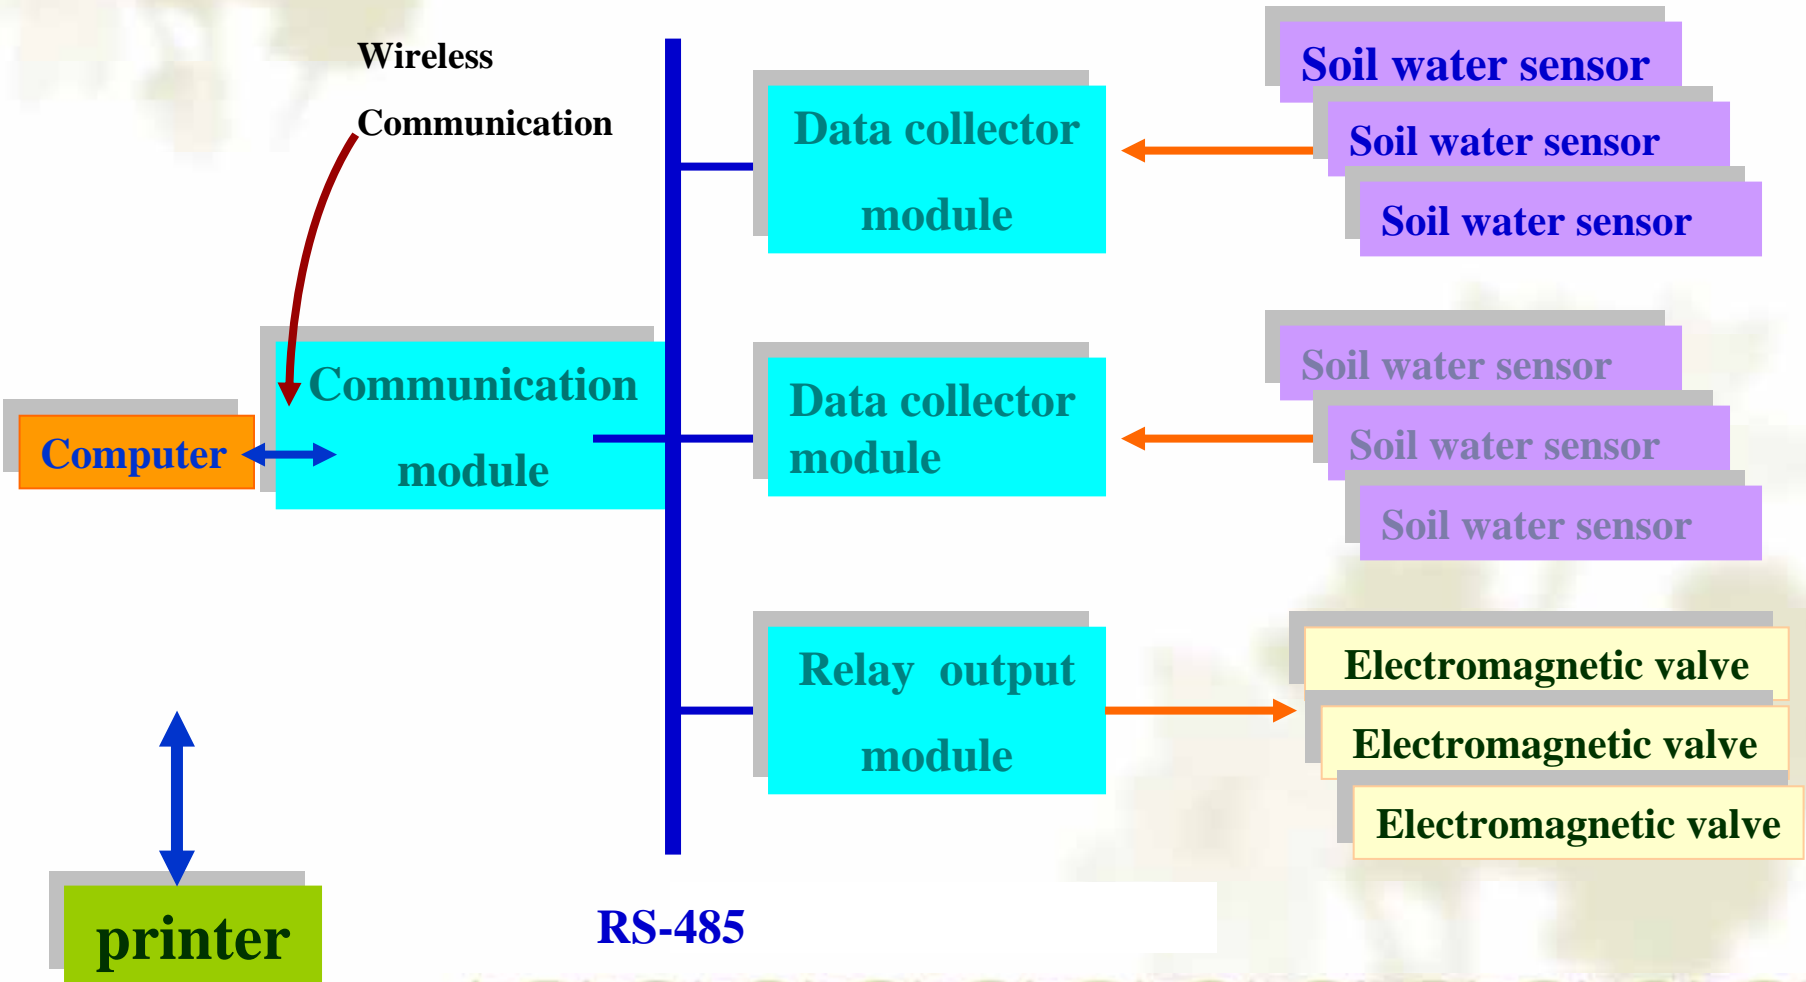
Wireless

Communication

Computer

Communication module

printer

RS-485

Data collector module

Data collector module

Relay output module

Soil water sensor

Soil water sensor

Soil water sensor

Soil water sensor

Soil water sensor

Soil water sensor

Electromagnetic valve

Electromagnetic valve

Electromagnetic valve